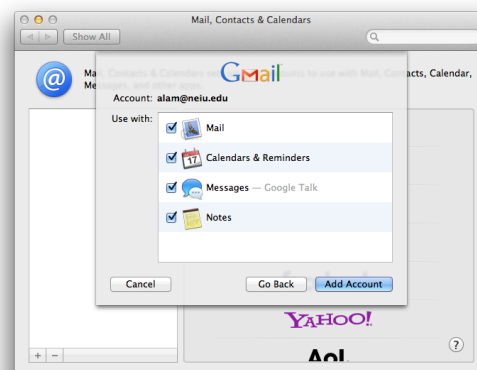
Mail, Contacts & Calendars

Show All

Mail, Contacts & Calendars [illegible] to use with Mail, Contacts, Calendar, Messages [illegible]

GMail

Account: alam@neiu.edu

Use with:

Mail

17

Calendars & Reminders

Messages — Google Talk

Notes

Cancel

Go Back

Add Account

YAHOO!

Aol.

?

+ −